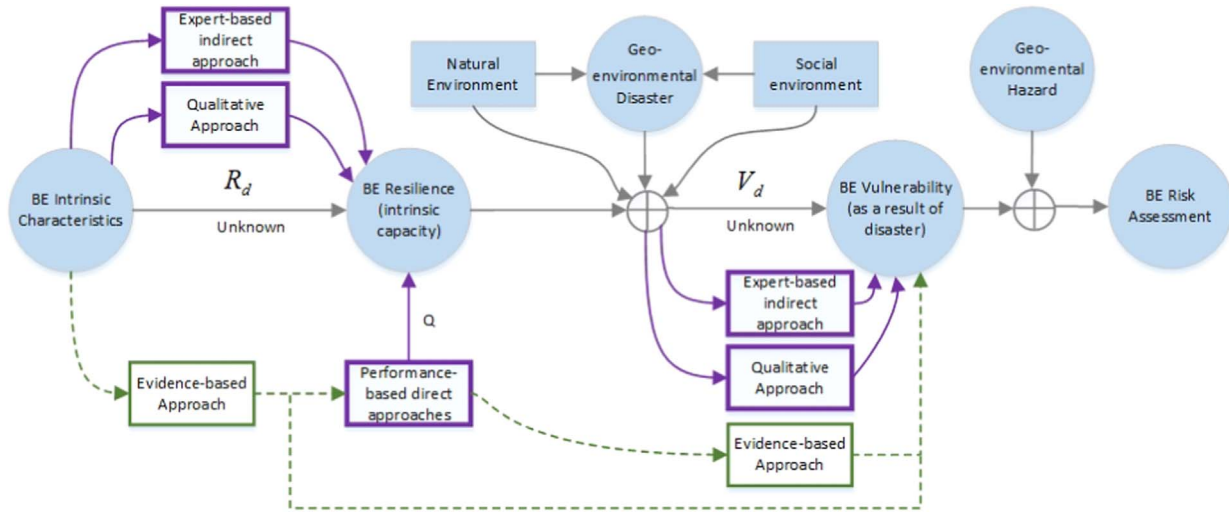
Expert-based indirect approach

Qualitative Approach

BE Intrinsic Characteristics

$R_d$

Unknown

BE Resilience (intrinsic capacity)

Natural Environment

Geo-environmental Disaster

Social environment

$V_d$

Unknown

BE Vulnerability (as a result of disaster)

Geo-environmental Hazard

BE Risk Assessment

Q

Evidence-based Approach

Performance-based direct approaches

Expert-based indirect approach

Qualitative Approach

Evidence-based Approach